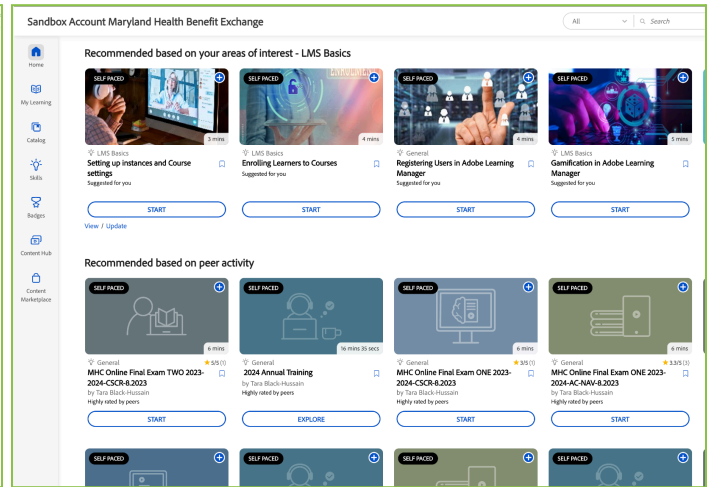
Sandbox Account Maryland Health Benefit Exchange

All

Search

Home

My Learning

Catalog

Skills

Badges

Content Hub

Content Marketplace

Recommended based on your areas of interest - LMS Basics

SELF PACED

3 mins

LMS Basics

Setting up instances and Course settings

Suggested for you

START

SELF PACED

4 mins

LMS Basics

Enrolling Learners to Courses

Suggested for you

START

SELF PACED

4 mins

General

Registering Users in Adobe Learning Manager

Suggested for you

START

SELF PACED

5 mins

LMS Basics

Gamification in Adobe Learning Manager

Suggested for you

START

View / Update

Recommended based on peer activity

SELF PACED

6 mins

General

5/5 (1)

MHC Online Final Exam TWO 2023-2024-CSCR-8.2023

by Tara Black-Hussain

Highly rated by peers

START

SELF PACED

16 mins 35 secs

General

2024 Annual Training

by Tara Black-Hussain

Highly rated by peers

EXPLORE

SELF PACED

6 mins

General

3/5 (1)

MHC Online Final Exam ONE 2023-2024-CSCR-8.2023

by Tara Black-Hussain

Highly rated by peers

START

SELF PACED

6 mins

General

3.3/5 (3)

MHC Online Final Exam ONE 2023-2024-AC-NAV-8.2023

by Tara Black-Hussain

Highly rated by peers

START

SELF PACED

SELF PACED

SELF PACED

SELF PACED